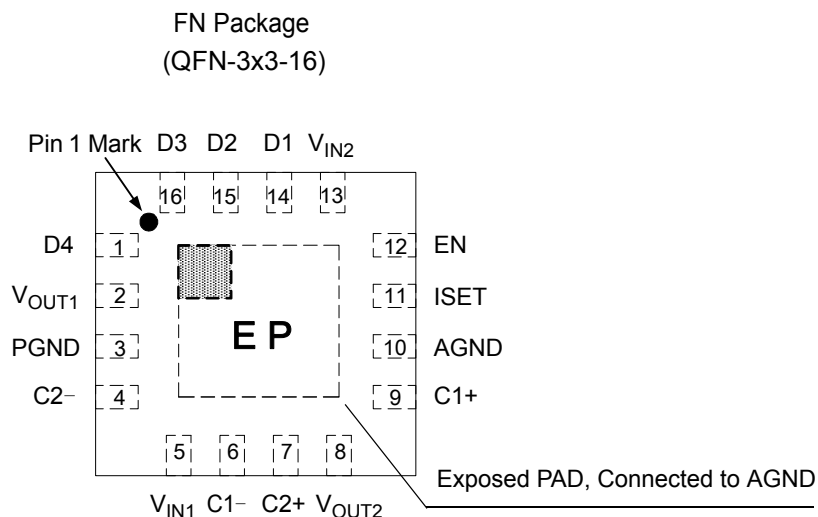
FN Package
(QFN-3x3-16)

Pin 1 Mark D3 D2 D1 $V_{IN2}$

16 15 14 13

D4 1
$V_{OUT1}$ 2
PGND 3
C2− 4

12 EN
11 ISET
10 AGND
9 C1+

E P

5 6 7 8

$V_{IN1}$ C1− C2+ $V_{OUT2}$

Exposed PAD, Connected to AGND